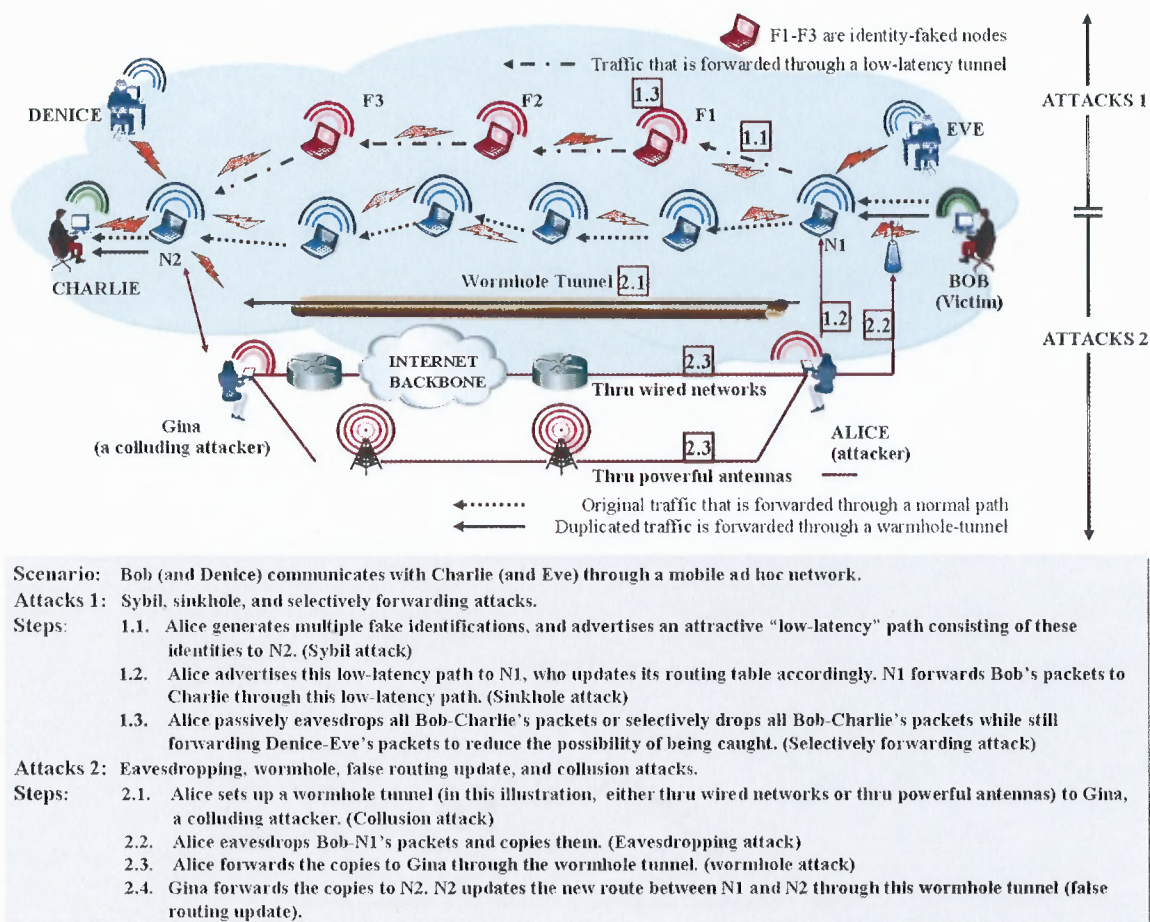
F1-F3 are identity-faked nodes
Traffic that is forwarded through a low-latency tunnel

ATTACKS 1

DENICE
F3
F2
1.3
F1
1.1
EVE

N1
N2
CHARLIE
Wormhole Tunnel 2.1
BOB (Victim)
1.2
2.2

ATTACKS 2

INTERNET BACKBONE
2.3
Thru wired networks
Gina (a colluding attacker)
2.3
ALICE (attacker)
Thru powerful antennas

Original traffic that is forwarded through a normal path
Duplicated traffic is forwarded through a warmhole-tunnel

Scenario: Bob (and Denice) communicates with Charlie (and Eve) through a mobile ad hoc network.
Attacks 1: Sybil, sinkhole, and selectively forwarding attacks.
Steps: 1.1. Alice generates multiple fake identifications, and advertises an attractive "low-latency" path consisting of these identities to N2. (Sybil attack)
1.2. Alice advertises this low-latency path to N1, who updates its routing table accordingly. N1 forwards Bob's packets to Charlie through this low-latency path. (Sinkhole attack)
1.3. Alice passively eavesdrops all Bob-Charlie's packets or selectively drops all Bob-Charlie's packets while still forwarding Denice-Eve's packets to reduce the possibility of being caught. (Selectively forwarding attack)
Attacks 2: Eavesdropping, wormhole, false routing update, and collusion attacks.
Steps: 2.1. Alice sets up a wormhole tunnel (in this illustration, either thru wired networks or thru powerful antennas) to Gina, a colluding attacker. (Collusion attack)
2.2. Alice eavesdrops Bob-N1's packets and copies them. (Eavesdropping attack)
2.3. Alice forwards the copies to Gina through the wormhole tunnel. (wormhole attack)
2.4. Gina forwards the copies to N2. N2 updates the new route between N1 and N2 through this wormhole tunnel (false routing update).